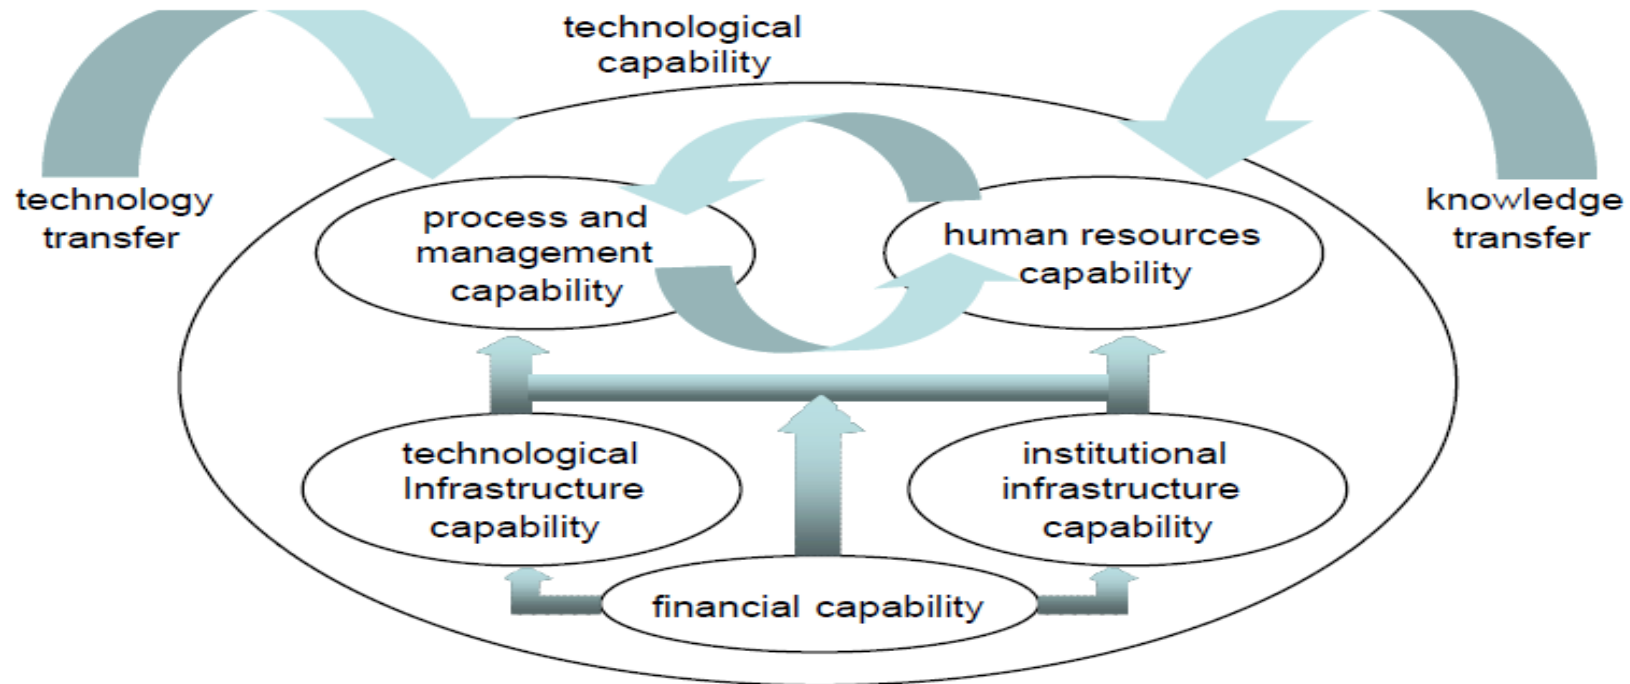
technological capability

technology transfer

knowledge transfer

process and management capability

human resources capability

technological Infrastructure capability

institutional infrastructure capability

financial capability